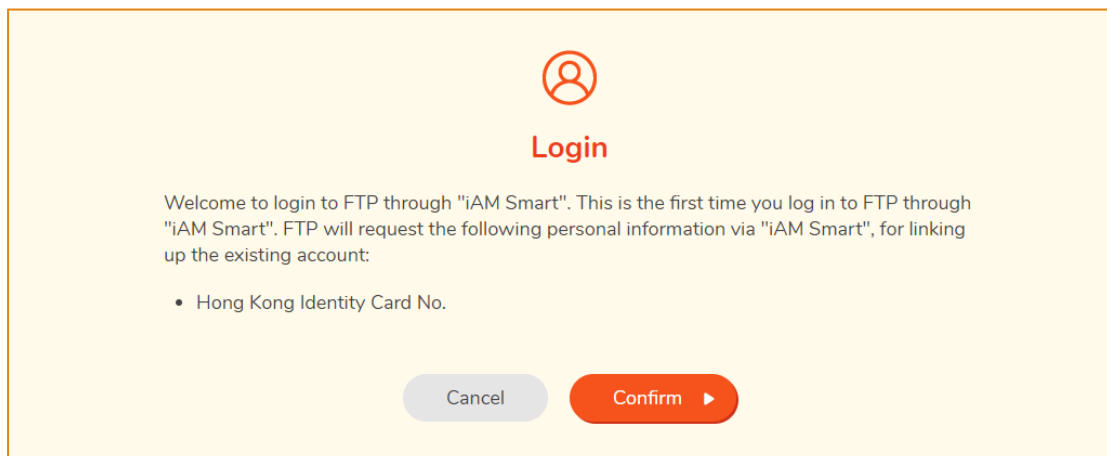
Login

Welcome to login to FTP through "iAM Smart". This is the first time you log in to FTP through "iAM Smart". FTP will request the following personal information via "iAM Smart", for linking up the existing account:

• Hong Kong Identity Card No.

Cancel

Confirm